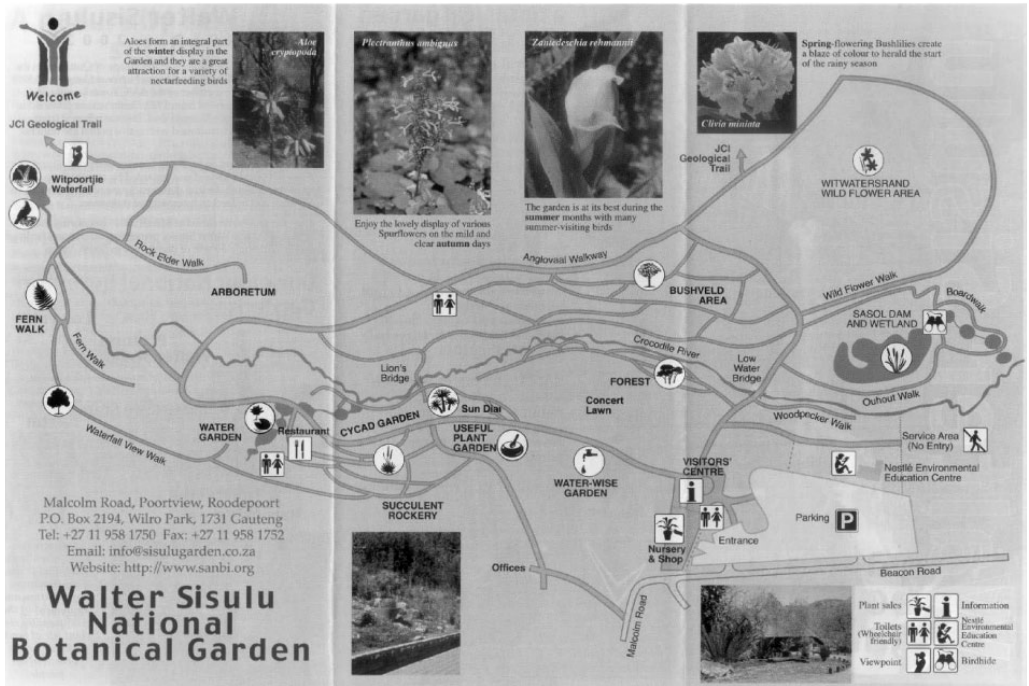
Welcome

Aloes form an integral part of the winter display in the Garden and they are a great attraction for a variety of nectarfeeding birds

Aloe cryptopoda

Plectranthus ambiguus

Enjoy the lovely display of various Spurflowers on the mild and clear autumn days

Zantedeschia rehmannii

The garden is at its best during the summer months with many summer-visiting birds

Clivia miniata

Spring-flowering Bushlilies create a blaze of colour to herald the start of the rainy season

JCI Geological Trail

Witpoortjie Waterfall

Rock Elder Walk

ARBORETUM

FERN WALK

Fern Walk

Waterfall View Walk

WATER GARDEN

Restaurant

Lion's Bridge

CYCAD GARDEN

Sun Dial

USEFUL PLANT GARDEN

SUCCULENT ROCKERY

Concert Lawn

FOREST

WATER-WISE GARDEN

Anglovaal Walkway

BUSHVELD AREA

Crocodile River

Low Water Bridge

JCI Geological Trail

WITWATERSRAND WILD FLOWER AREA

Wild Flower Walk

Boardwalk

SASOL DAM AND WETLAND

Ouhout Walk

Woodpecker Walk

Service Area (No Entry)

Nestlé Environmental Education Centre

VISITORS' CENTRE

Parking

Entrance

Nursery & Shop

Offices

Malcolm Road

Beacon Road

Malcolm Road, Poortview, Roodepoort
P.O. Box 2194, Wilro Park, 1731 Gauteng
Tel: +27 11 958 1750 Fax: +27 11 958 1752
Email: info@sisulugarden.co.za
Website: http://www.sanbi.org

Walter Sisulu National Botanical Garden

Plant sales
Information
Toilets (Wheelchair friendly)
Nestlé Environmental Education Centre
Viewpoint
Birdhide